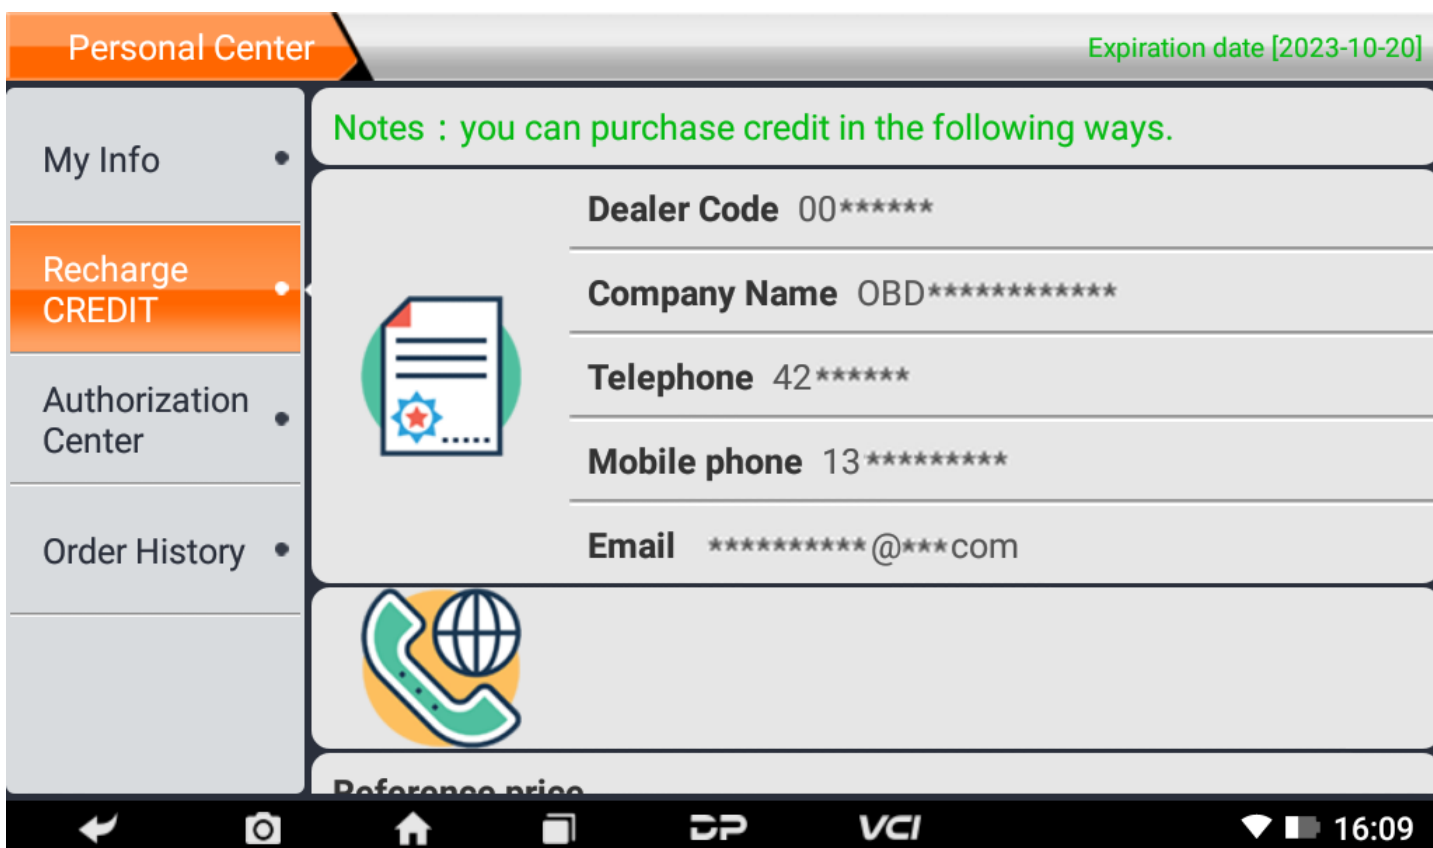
Personal Center

Expiration date [2023-10-20]

My Info

Recharge CREDIT

Authorization Center

Order History

Notes：you can purchase credit in the following ways.

Dealer Code 00******

Company Name OBD************

Telephone 42******

Mobile phone 13*********

Email **********@***com

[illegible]

16:09